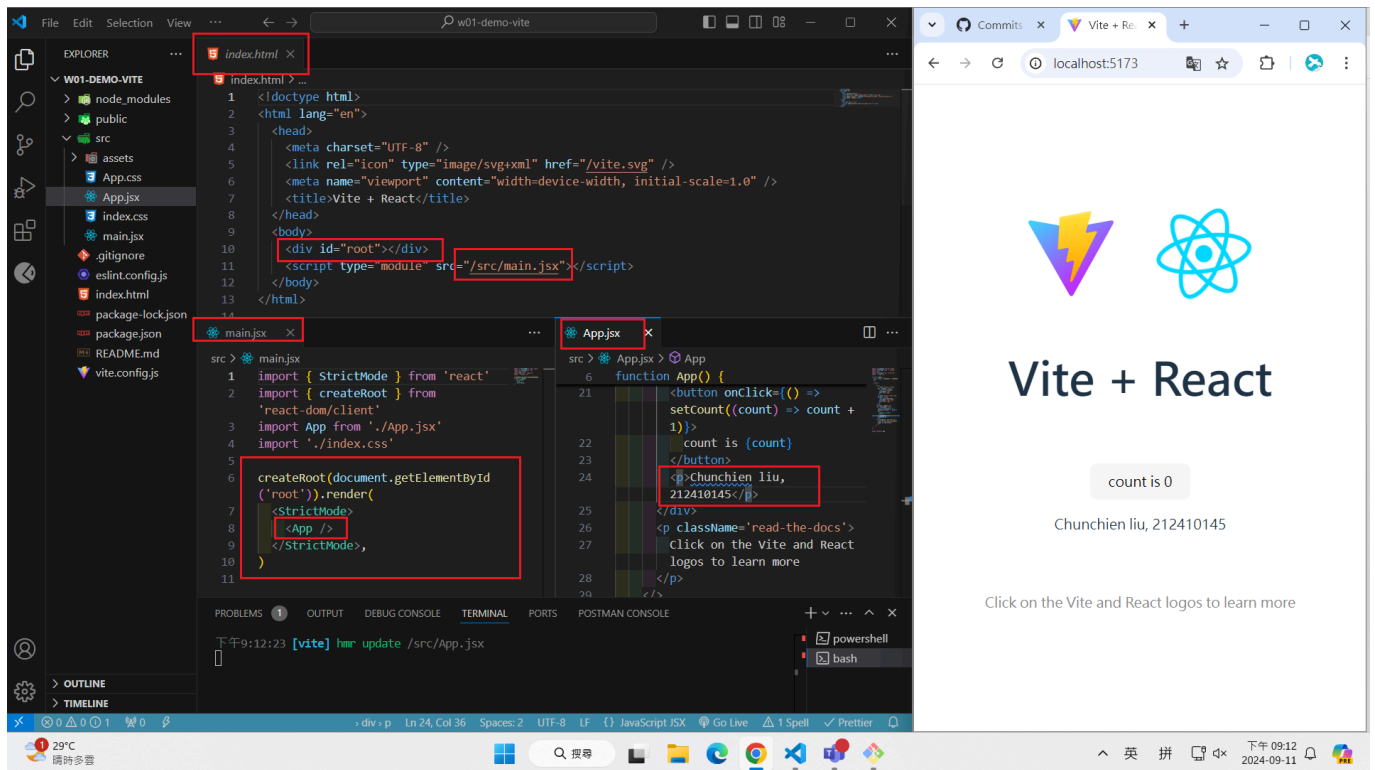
File Edit Selection View ··· w01-demo-vite

EXPLORER ···
W01-DEMO-VITE
node_modules
public
src
assets
App.css
App.jsx
index.css
main.jsx
.gitignore
eslint.config.js
index.html
package-lock.json
package.json
README.md
vite.config.js

index.html ×
index.html > ...

1 <!doctype html>
2 <html lang="en">
3 <head>
4 <meta charset="UTF-8" />
5 <link rel="icon" type="image/svg+xml" href="/vite.svg" />
6 <meta name="viewport" content="width=device-width, initial-scale=1.0" />
7 <title>Vite + React</title>
8 </head>
9 <body>
10 <div id="root"></div>
11 <script type="module" src="/src/main.jsx"></script>
12 </body>
13 </html>
14

main.jsx ×
src > main.jsx
1 import { StrictMode } from 'react'
2 import { createRoot } from 'react-dom/client'
3 import App from './App.jsx'
4 import './index.css'
5
6 createRoot(document.getElementById('root')).render(
7 <StrictMode>
8 <App />
9 </StrictMode>,
10 )
11

App.jsx ×
src > App.jsx > App
6 function App() {
21 <button onClick={() => setCount((count) => count + 1)}>
22 count is {count}
23 </button>
24 <p>Chunchien liu, 212410145</p>
25 </div>
26 <p className='read-the-docs'>
27 Click on the Vite and React logos to learn more
28 </p>
29 </

PROBLEMS 1 OUTPUT DEBUG CONSOLE TERMINAL PORTS POSTMAN CONSOLE
下午9:12:23 [vite] hmr update /src/App.jsx
powershell
bash

OUTLINE
TIMELINE

⊗0 ⚠0 ⓘ1 ⑩0 > div > p Ln 24, Col 36 Spaces: 2 UTF-8 LF {} JavaScript JSX Go Live ⚠1 Spell ✓ Prettier

Commits × Vite + Re ×
localhost:5173

Vite + React

count is 0

Chunchien liu, 212410145

Click on the Vite and React logos to learn more

29°C 晴時多雲 搜尋 英 拼 下午 09:12 2024-09-11